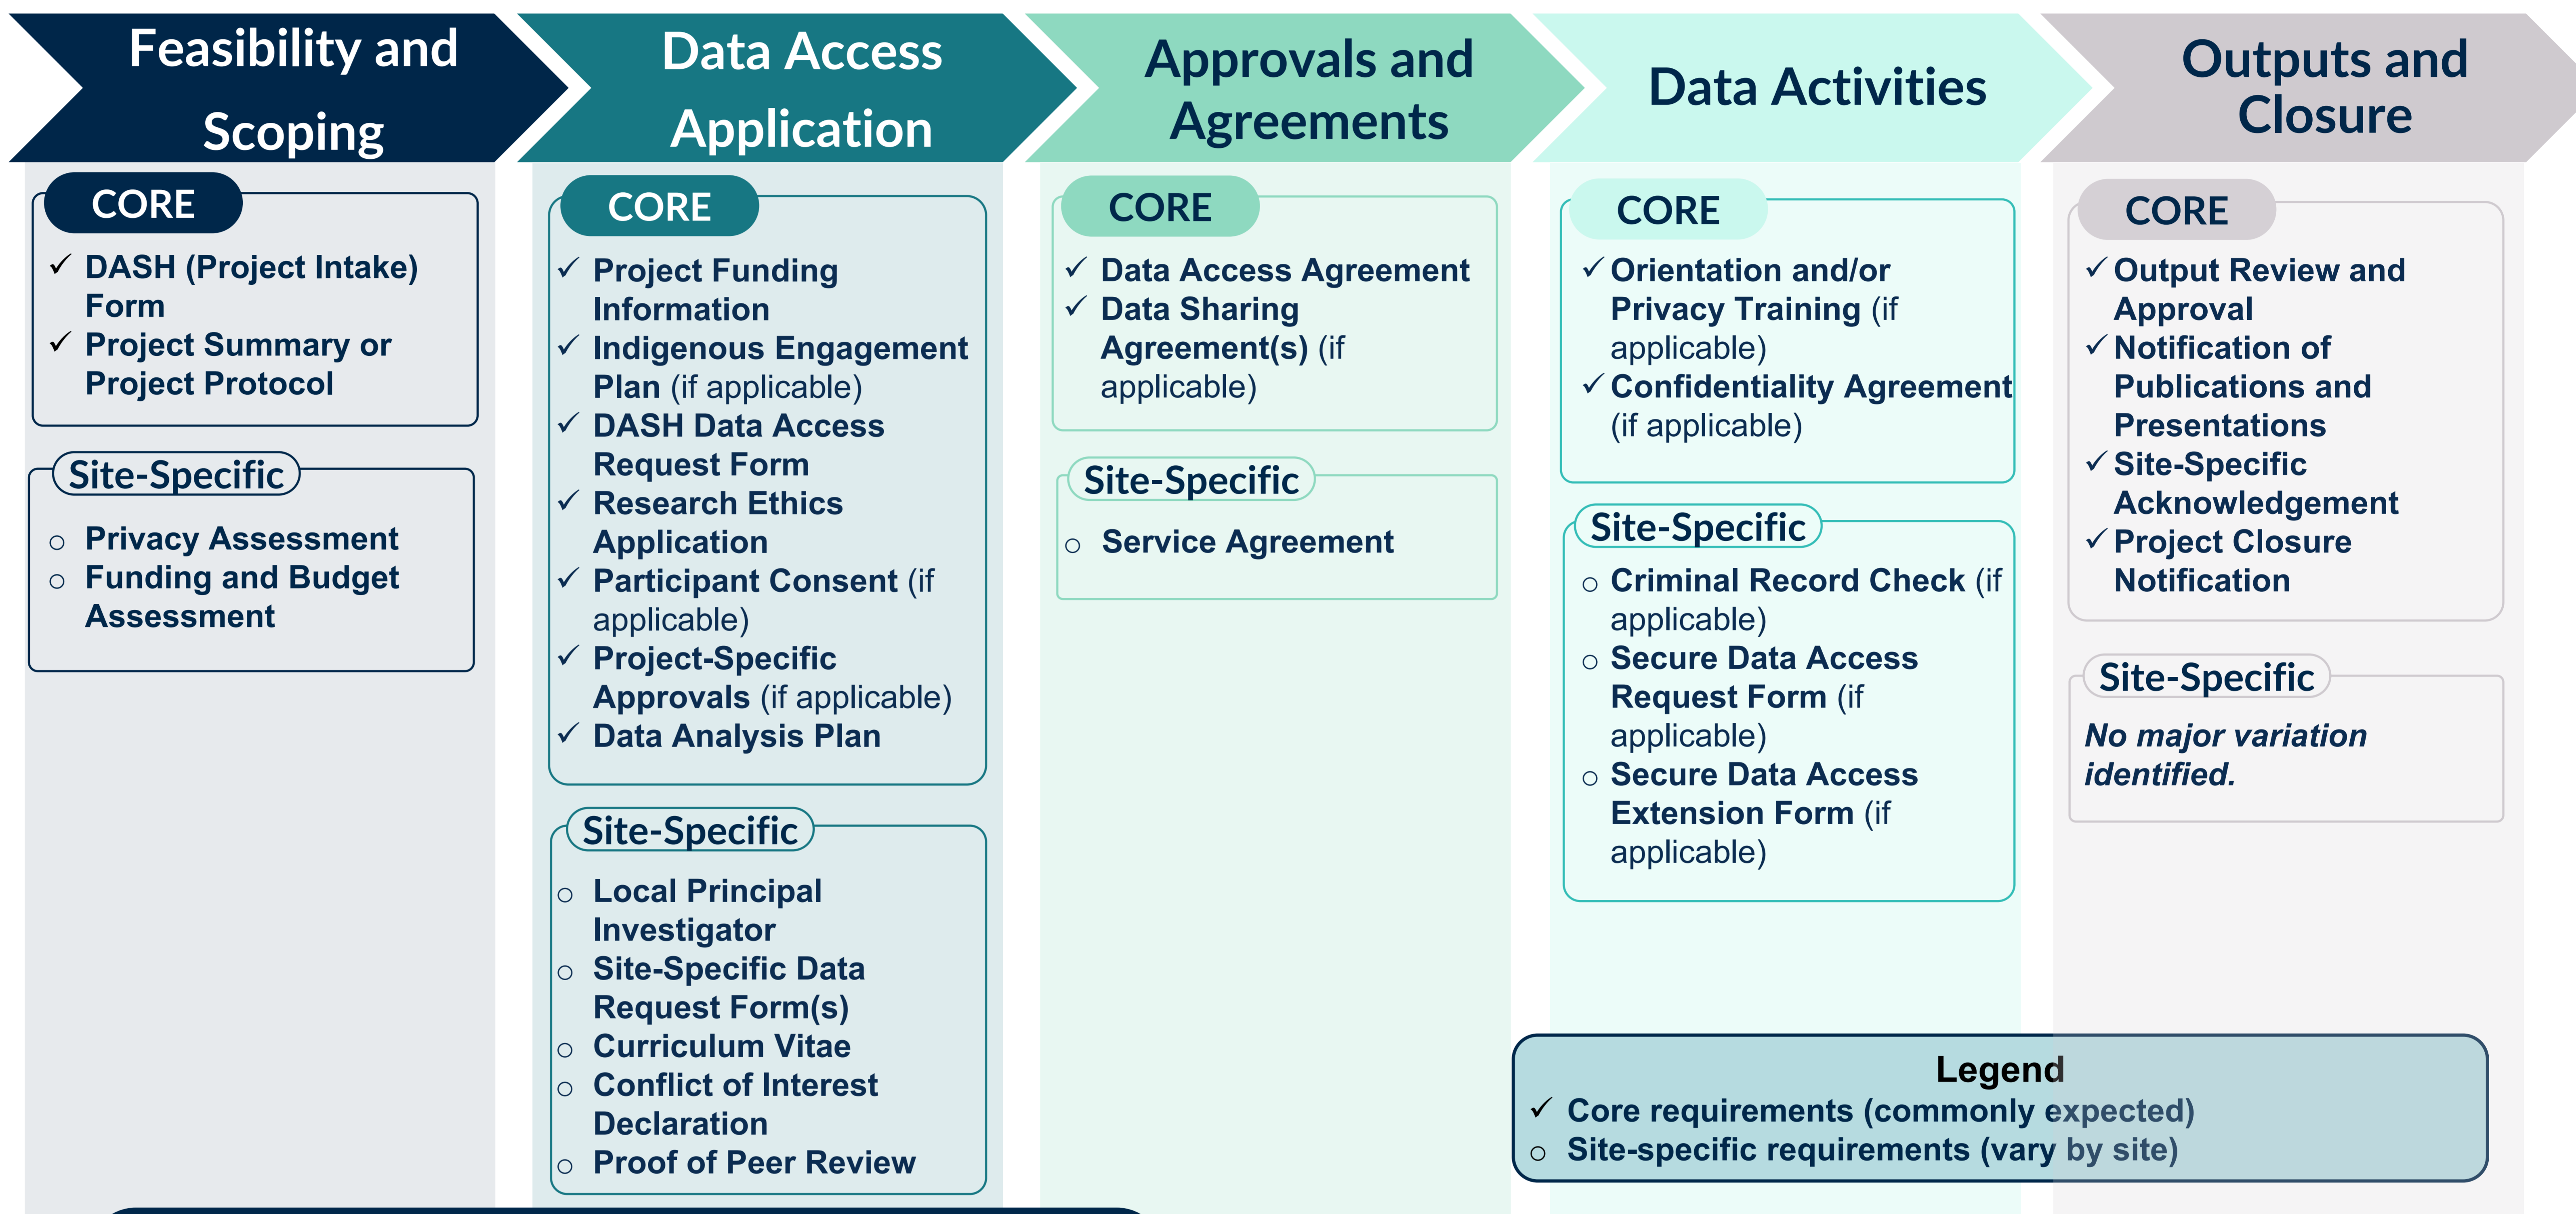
Feasibility and Scoping

CORE

✓ DASH (Project Intake) Form
✓ Project Summary or Project Protocol

Site-Specific

○ Privacy Assessment
○ Funding and Budget Assessment

Data Access Application

CORE

✓ Project Funding Information
✓ Indigenous Engagement Plan (if applicable)
✓ DASH Data Access Request Form
✓ Research Ethics Application
✓ Participant Consent (if applicable)
✓ Project-Specific Approvals (if applicable)
✓ Data Analysis Plan

Site-Specific

○ Local Principal Investigator
○ Site-Specific Data Request Form(s)
○ Curriculum Vitae
○ Conflict of Interest Declaration
○ Proof of Peer Review

Approvals and Agreements

CORE

✓ Data Access Agreement
✓ Data Sharing Agreement(s) (if applicable)

Site-Specific

○ Service Agreement

Data Activities

CORE

✓ Orientation and/or Privacy Training (if applicable)
✓ Confidentiality Agreement (if applicable)

Site-Specific

○ Criminal Record Check (if applicable)
○ Secure Data Access Request Form (if applicable)
○ Secure Data Access Extension Form (if applicable)

Outputs and Closure

CORE

✓ Output Review and Approval
✓ Notification of Publications and Presentations
✓ Site-Specific Acknowledgement
✓ Project Closure Notification

Site-Specific

No major variation identified.

Legend
✓ Core requirements (commonly expected)
○ Site-specific requirements (vary by site)